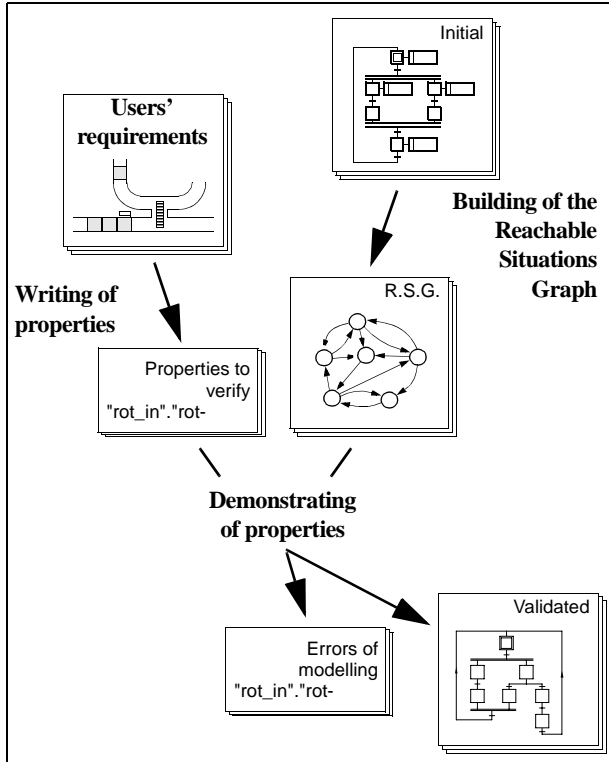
Initial

Users' requirements

Building of the Reachable Situations Graph

Writing of properties

R.S.G.

Properties to verify "rot_in"."rot-

Demonstrating of properties

Validated

Errors of modelling "rot_in"."rot-